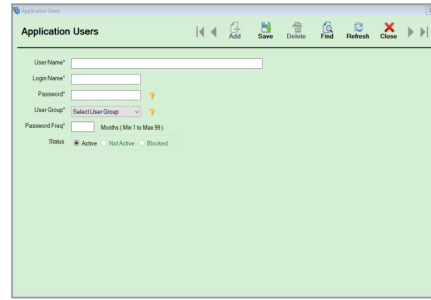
Application Users

Application Users

Add Save Delete Find Refresh Close

User Name*

Login Name*

Password*

User Group* Select User Group

Password Freq* Months ( Min 1 to Max 99 )

Status Active Not Active Blocked